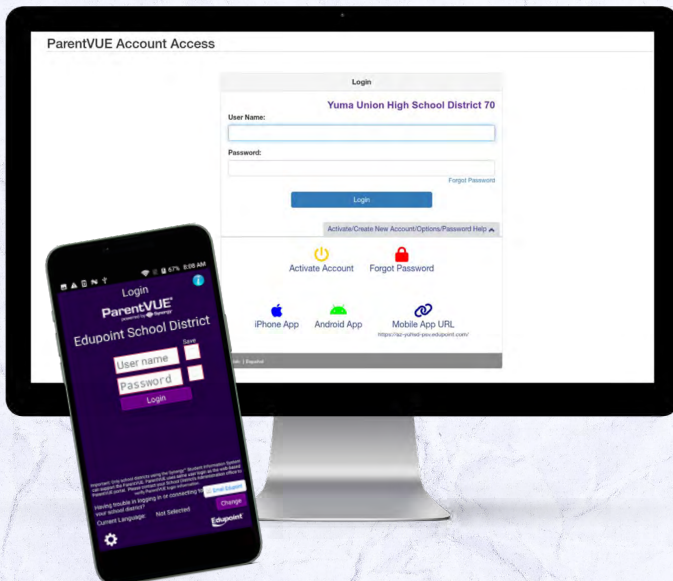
ParentVUE Account Access

Login

Yuma Union High School District 70

User Name:

Password:

Forgot Password

Login

Activate/Create New Account/Options/Password Help

Activate Account

Forgot Password

iPhone App

Android App

Mobile App URL

https://az-yuhsd-psv.edupoint.com/

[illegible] | Español

67% 8:08 AM

Login

ParentVUE

powered by Synergy

Edupoint School District

Save

User name

Password

Login

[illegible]

Having trouble in logging in or connecting to your school district?

Email Support

Current Language: Not Selected

Change

Edupoint